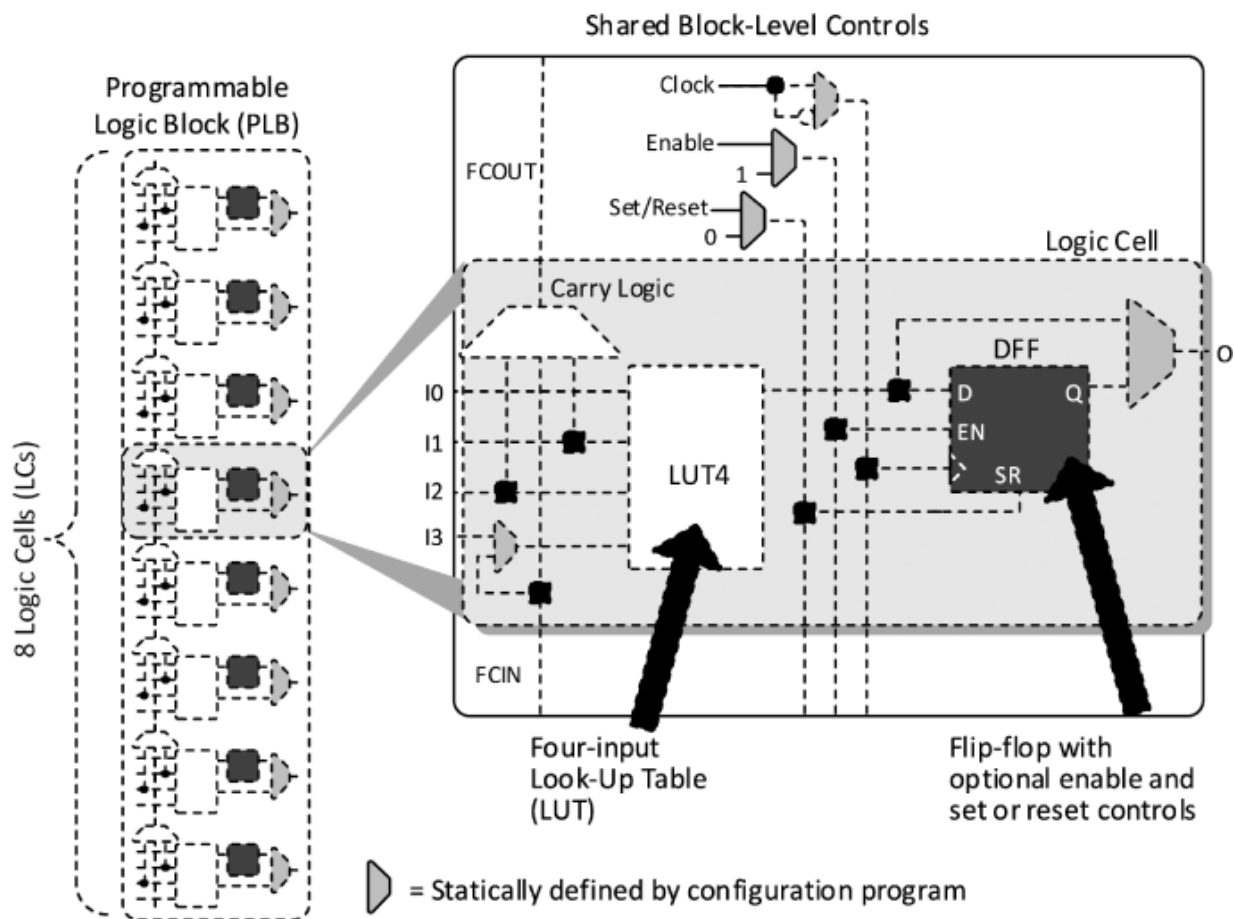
Shared Block-Level Controls

Programmable Logic Block (PLB)

8 Logic Cells (LCs)

Clock

Enable

1

FCOUT

Set/Reset

0

Logic Cell

Carry Logic

DFF

O

I0

D

Q

I1

EN

LUT4

I2

SR

I3

FCIN

Four-input Look-Up Table (LUT)

Flip-flop with optional enable and set or reset controls

= Statically defined by configuration program